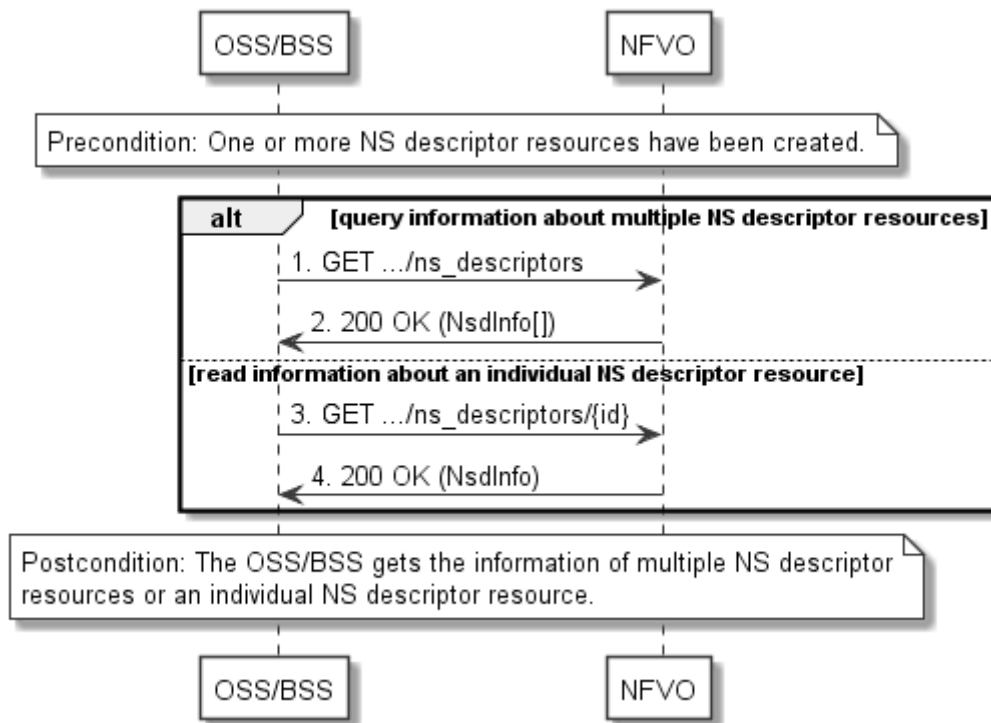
OSS/BSS

NFVO

Precondition: One or more NS descriptor resources have been created.

alt

[query information about multiple NS descriptor resources]

1. GET .../ns_descriptors

2. 200 OK (NsdInfo[])

[read information about an individual NS descriptor resource]

3. GET .../ns_descriptors/{id}

4. 200 OK (NsdInfo)

Postcondition: The OSS/BSS gets the information of multiple NS descriptor resources or an individual NS descriptor resource.

OSS/BSS

NFVO